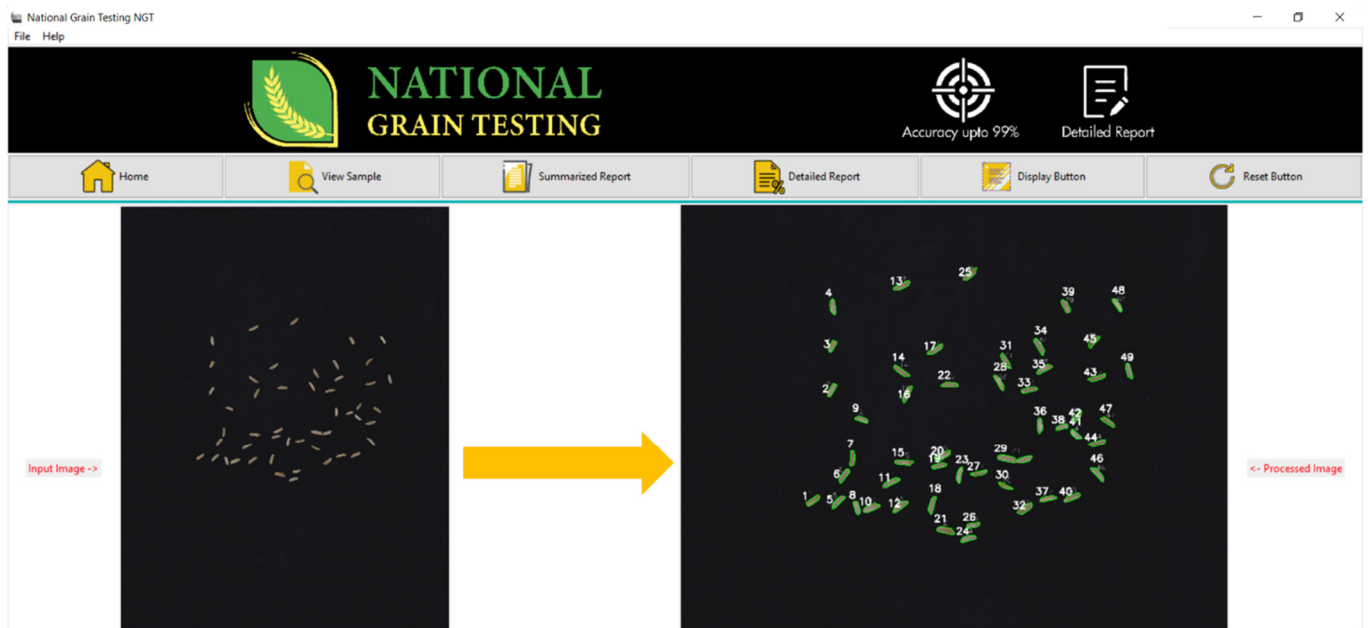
National Grain Testing NGT
File Help

NATIONAL
GRAIN TESTING

Accuracy upto 99%
Detailed Report

Home
View Sample
Summarized Report
Detailed Report
Display Button
Reset Button

Input Image ->

13 25 4 39 48 34 45 3 17 31 14 35 49 28 43 22 33 2 16 36 47 9 38 42 41 44 7 15 20 29 19 23 46 27 6 11 30 18 1 37 40 5 8 10 12 32 21 26 24

<- Processed Image